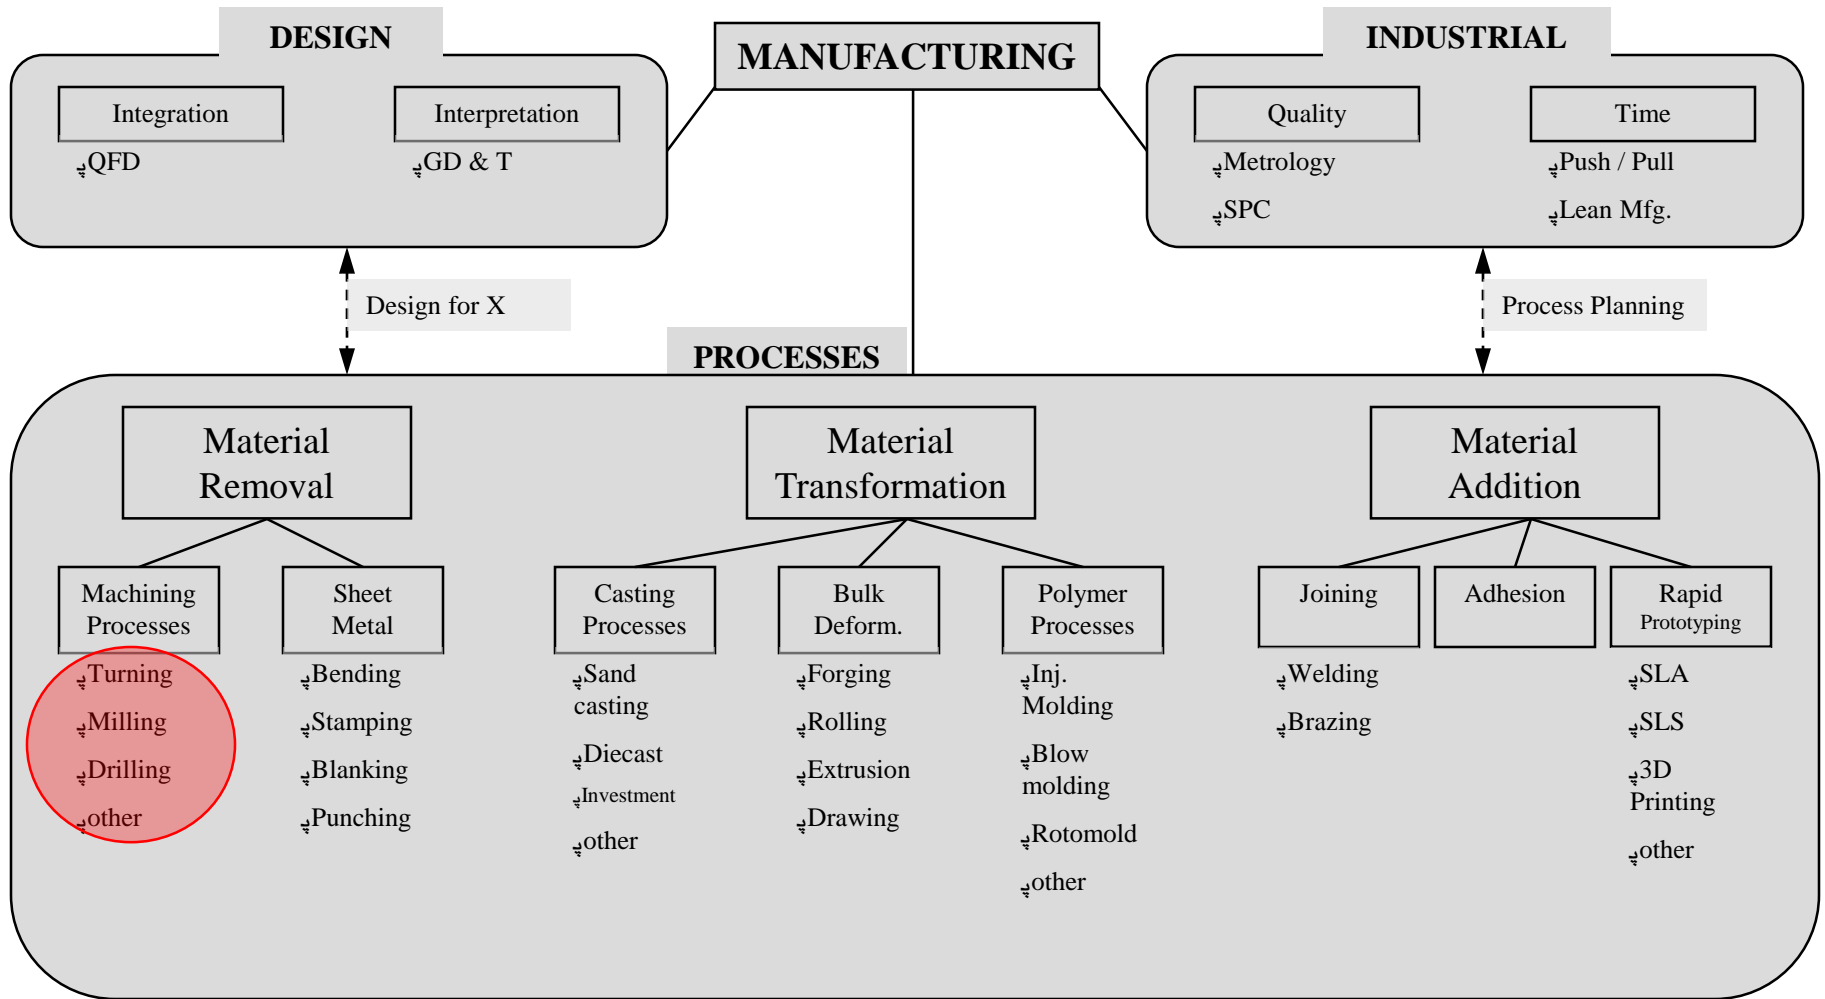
DESIGN

Integration

QFD

Interpretation

GD & T

MANUFACTURING

INDUSTRIAL

Quality

Metrology

SPC

Time

Push / Pull

Lean Mfg.

Design for X

Process Planning

PROCESSES

Material Removal

Machining Processes

Turning

Milling

Drilling

other

Sheet Metal

Bending

Stamping

Blanking

Punching

Material Transformation

Casting Processes

Sand casting

Diecast

Investment

other

Bulk Deform.

Forging

Rolling

Extrusion

Drawing

Polymer Processes

Inj. Molding

Blow molding

Rotomold

other

Material Addition

Joining

Welding

Brazing

Adhesion

Rapid Prototyping

SLA

SLS

3D Printing

other